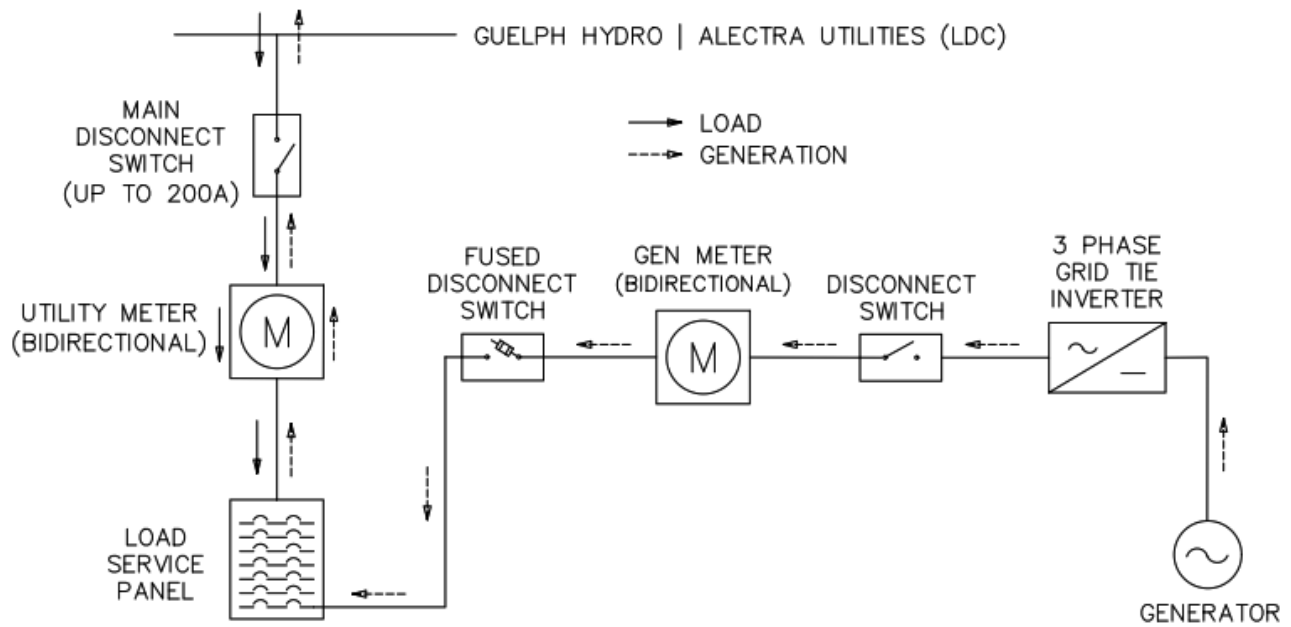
GUELPH HYDRO | ALECTRA UTILITIES (LDC)

MAIN DISCONNECT SWITCH (UP TO 200A)

LOAD
GENERATION

UTILITY METER (BIDIRECTIONAL)

M

FUSED DISCONNECT SWITCH

GEN METER (BIDIRECTIONAL)

M

DISCONNECT SWITCH

3 PHASE GRID TIE INVERTER

~
—

LOAD SERVICE PANEL

~

GENERATOR